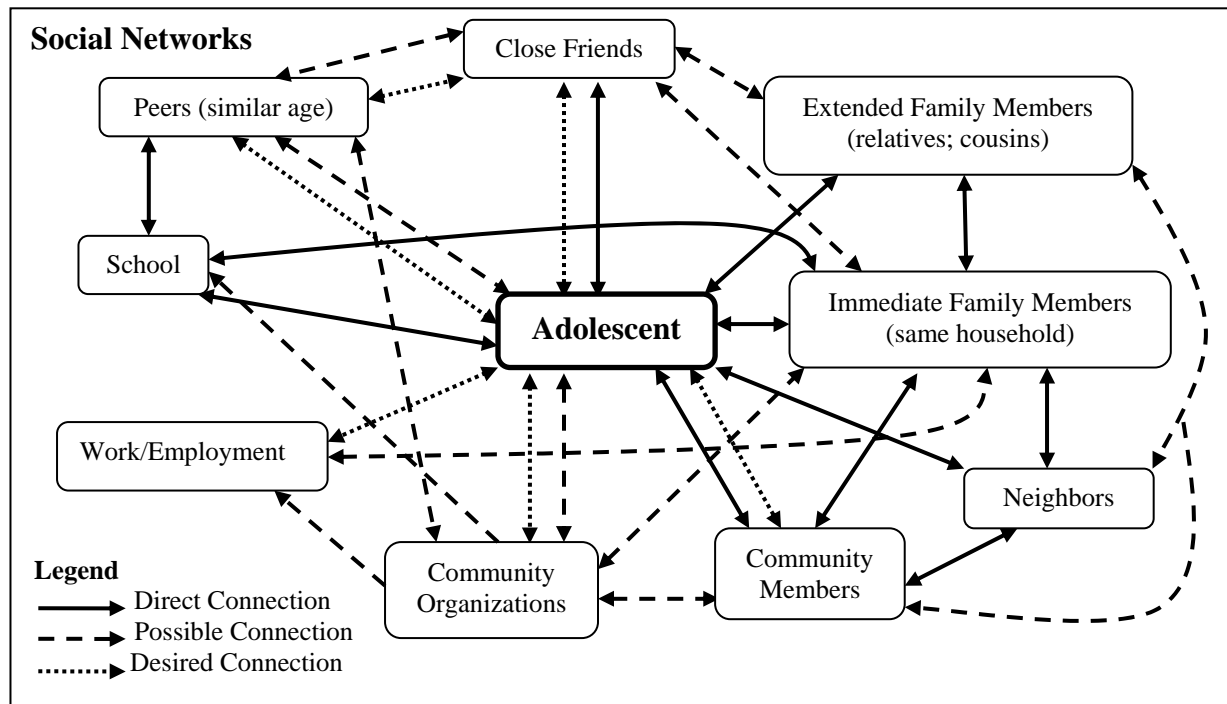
Social Networks

Close Friends

Peers (similar age)

Extended Family Members (relatives; cousins)

School

Adolescent

Immediate Family Members (same household)

Work/Employment

Neighbors

Community Organizations

Community Members

Legend
Direct Connection
Possible Connection
Desired Connection